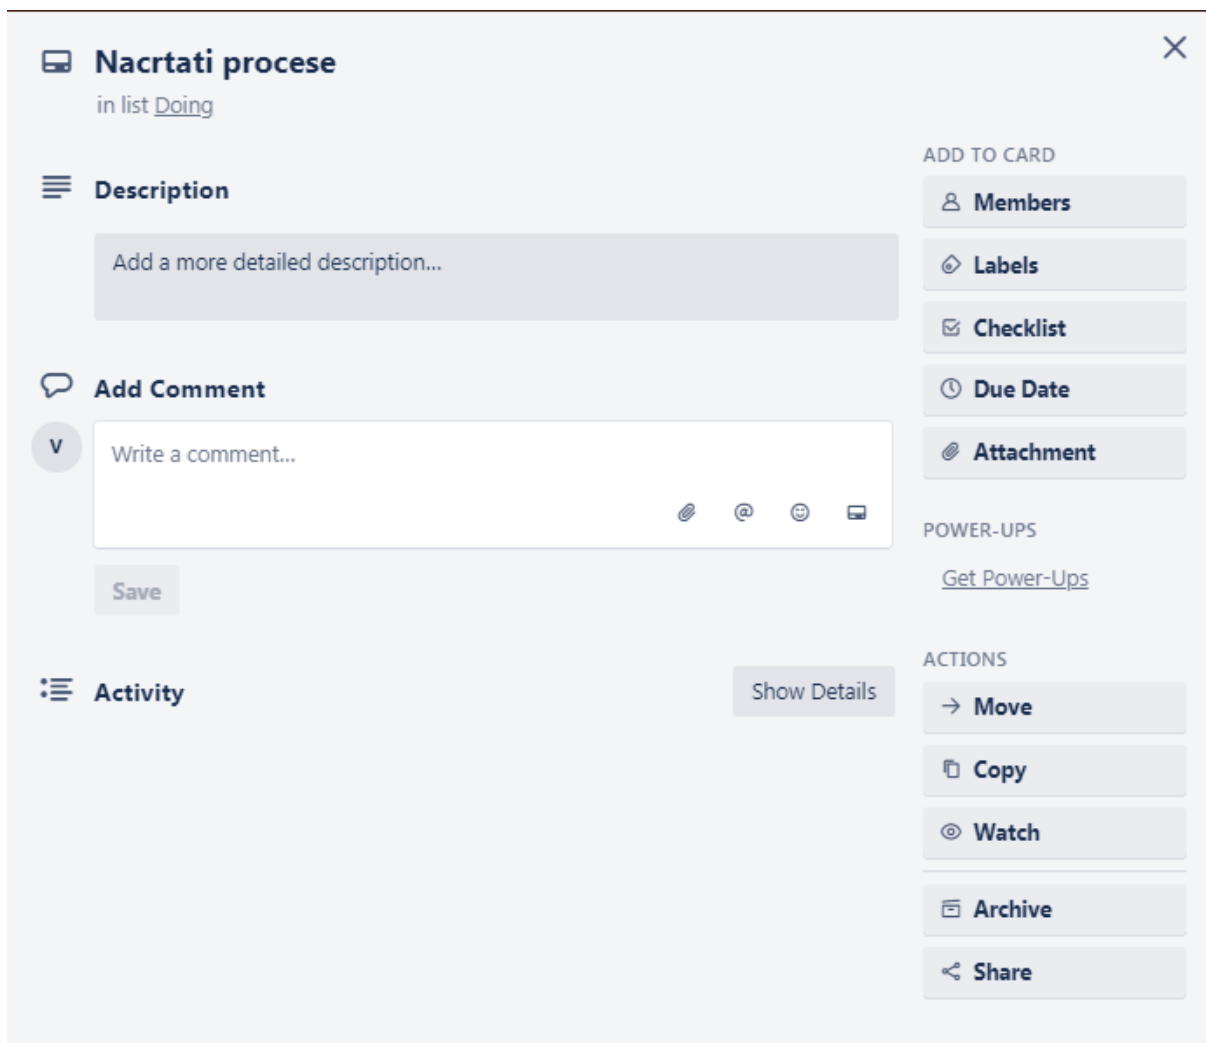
Nacrtati procese
in list Doing

Description

Add a more detailed description...

Add Comment

V

Write a comment...

Save

Activity

Show Details

ADD TO CARD

Members

Labels

Checklist

Due Date

Attachment

POWER-UPS

Get Power-Ups

ACTIONS

Move

Copy

Watch

Archive

Share